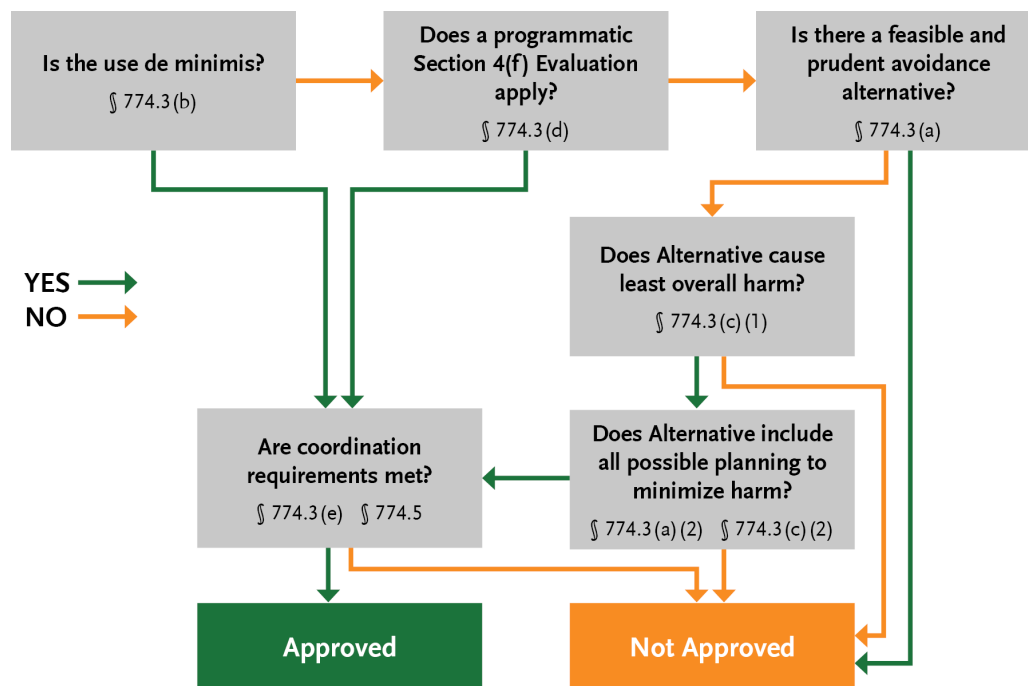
Is the use de minimis?
§ 774.3 (b)

Does a programmatic Section 4(f) Evaluation apply?
§ 774.3 (d)

Is there a feasible and prudent avoidance alternative?
§ 774.3 (a)

YES
NO

Does Alternative cause least overall harm?
§ 774.3 (c) (1)

Are coordination requirements met?
§ 774.3 (e) § 774.5

Does Alternative include all possible planning to minimize harm?
§ 774.3 (a) (2) § 774.3 (c) (2)

Approved

Not Approved